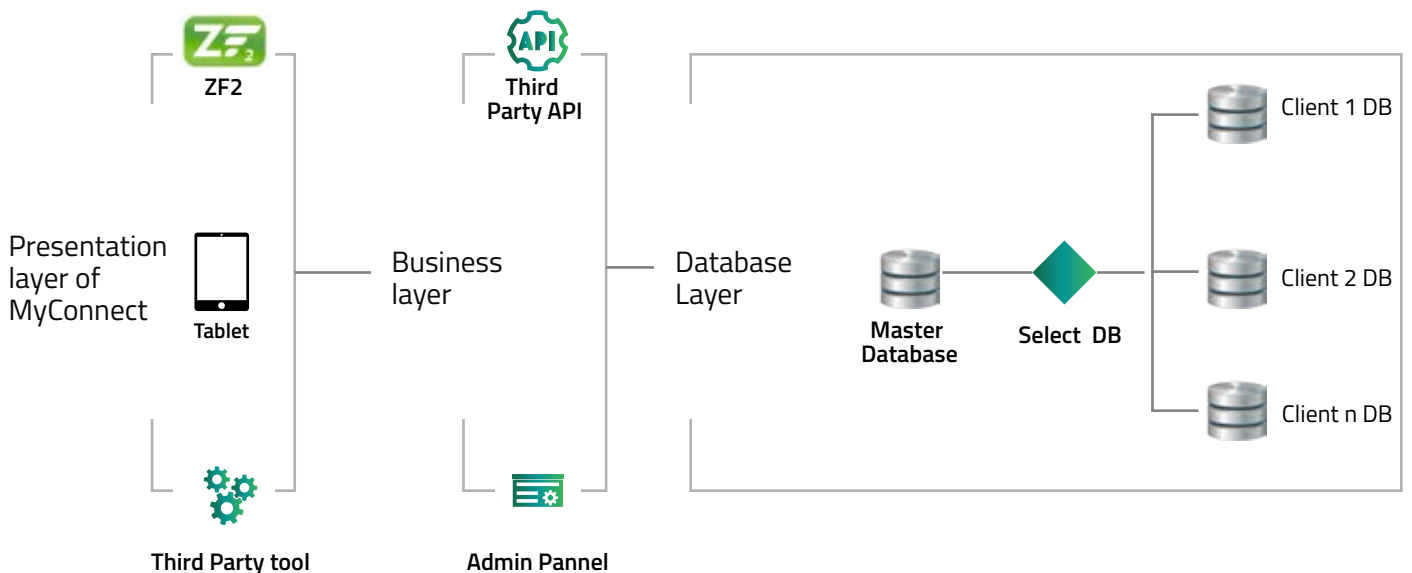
ZF2

ZF2

API

Third Party API

Presentation layer of MyConnect

Tablet

Business layer

Database Layer

Master Database

Select DB

Client 1 DB

Client 2 DB

Client n DB

Third Party tool

Admin Pannel